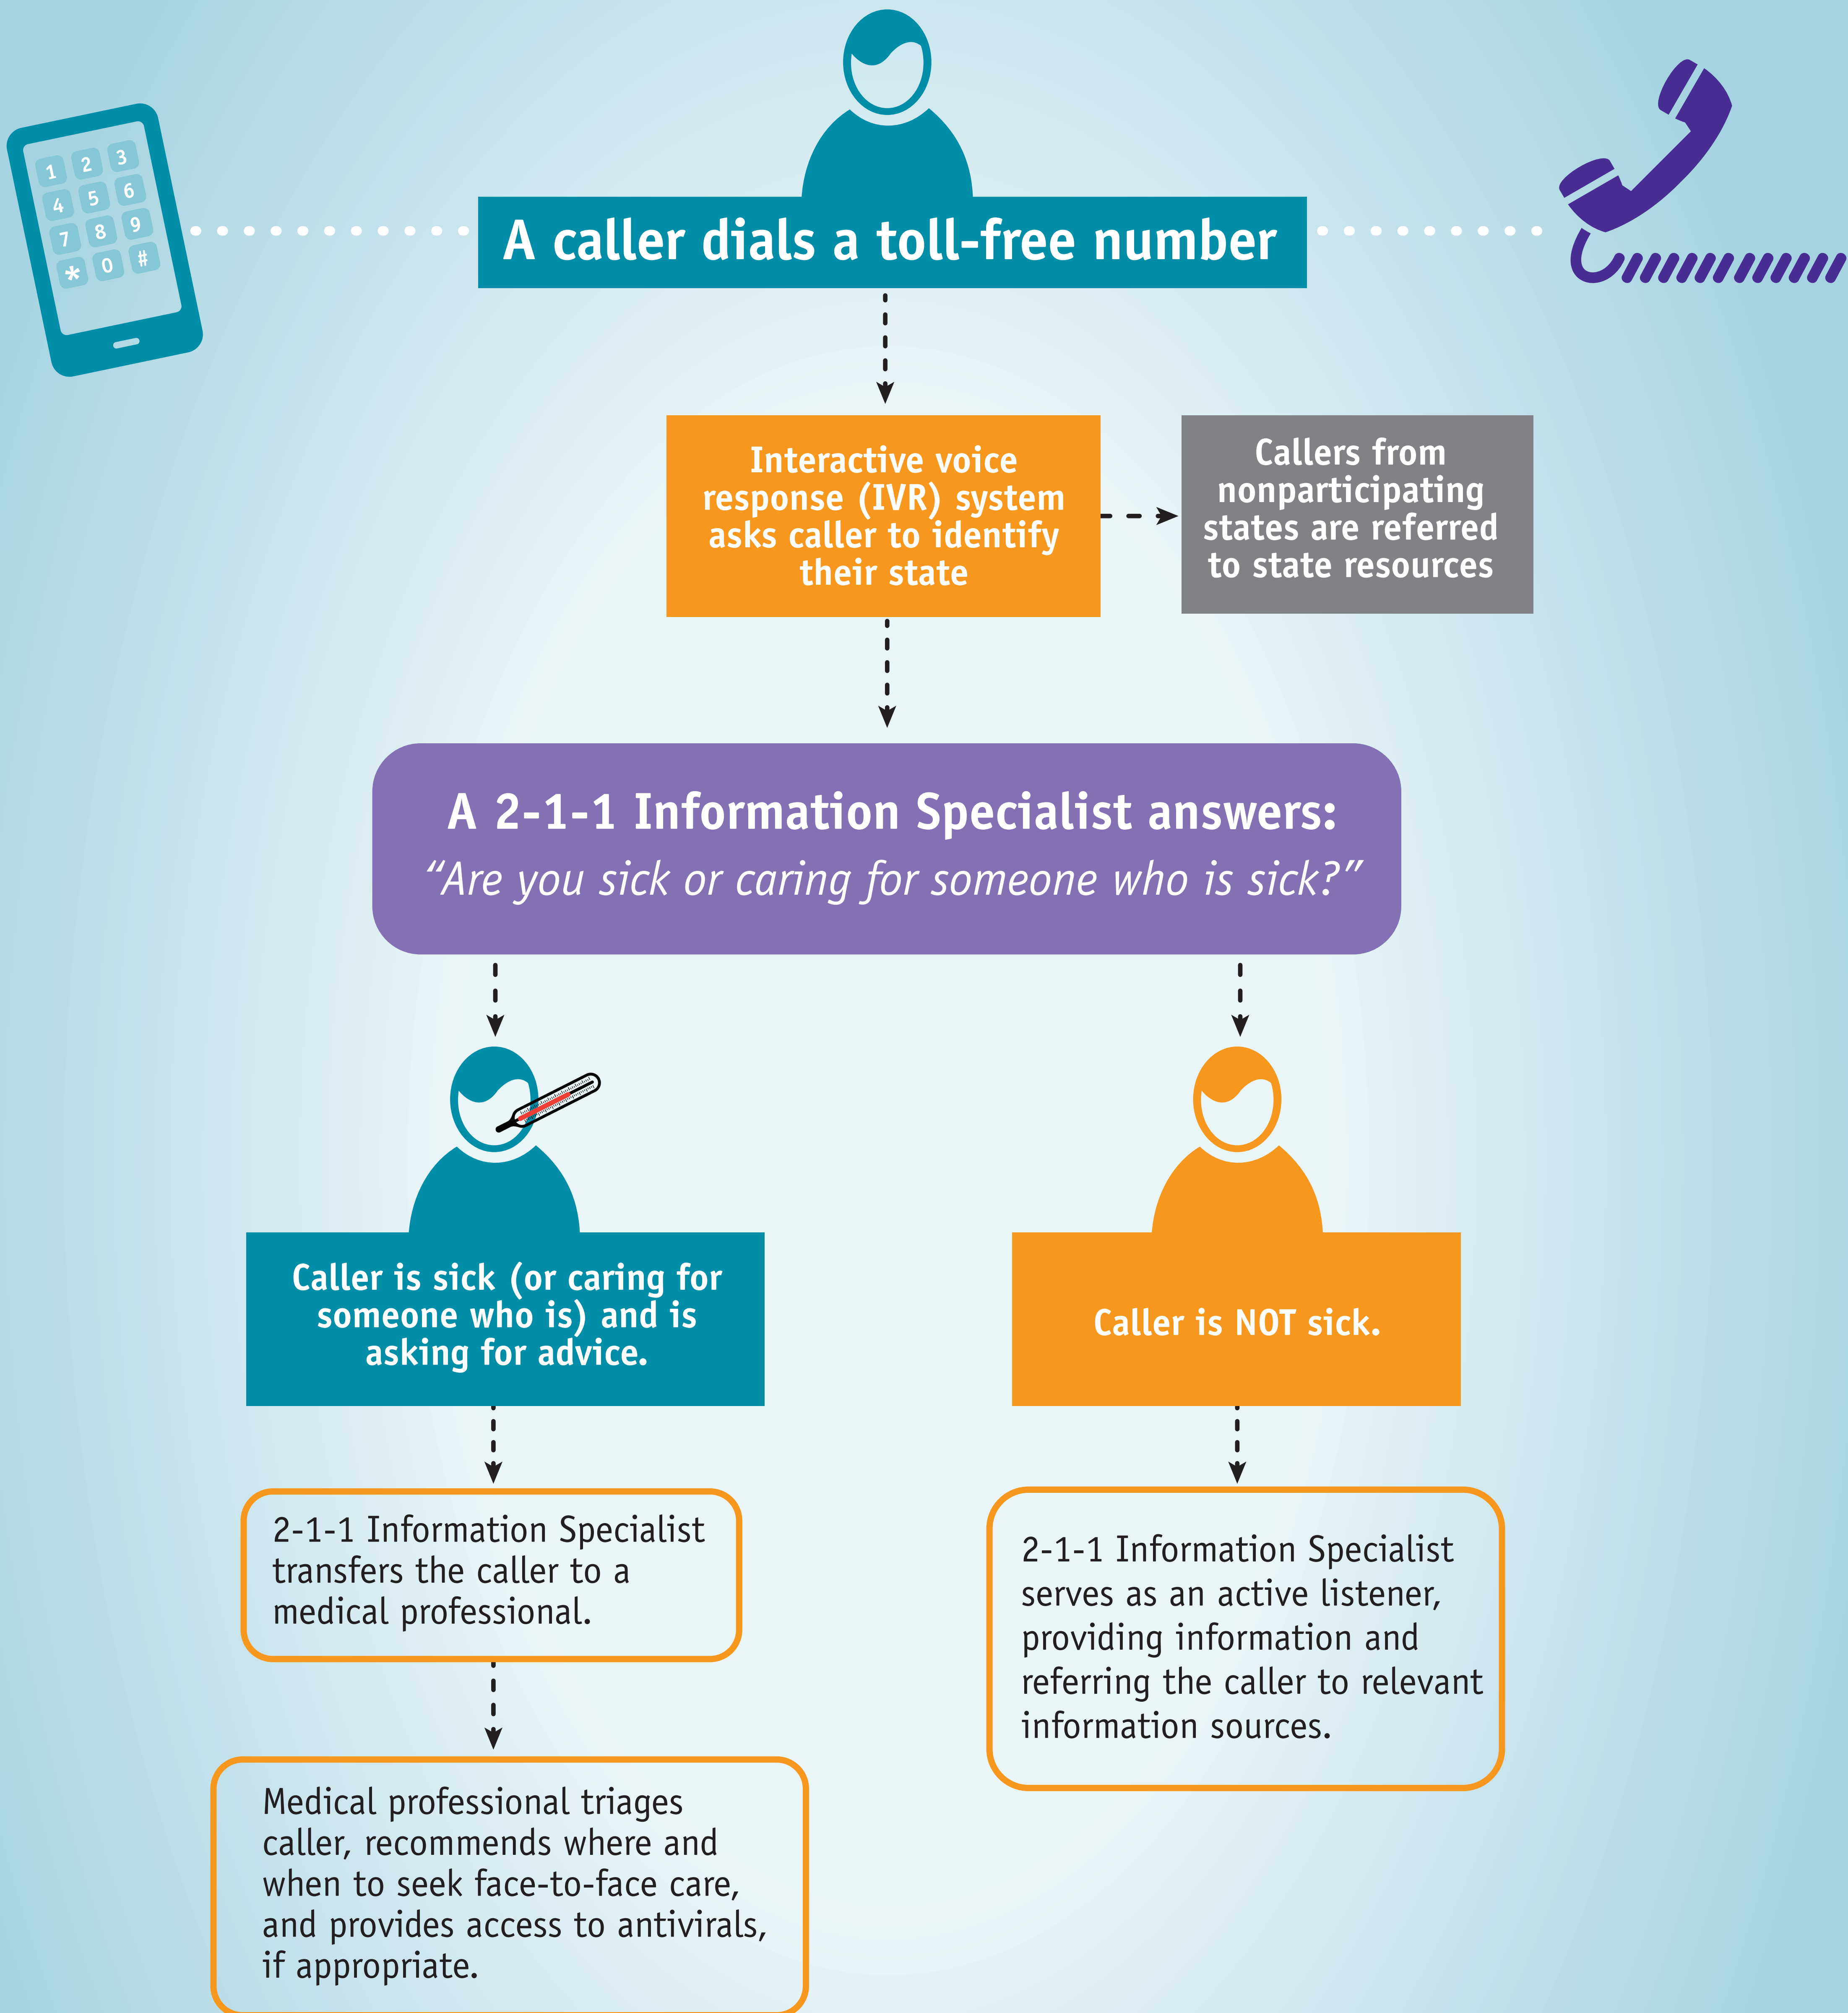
1 2 3
4 5 6
7 8 9
* 0 #

A caller dials a toll-free number

Interactive voice response (IVR) system asks caller to identify their state

Callers from nonparticipating states are referred to state resources

A 2-1-1 Information Specialist answers:
“Are you sick or caring for someone who is sick?”

Caller is sick (or caring for someone who is) and is asking for advice.

Caller is NOT sick.

2-1-1 Information Specialist transfers the caller to a medical professional.

2-1-1 Information Specialist serves as an active listener, providing information and referring the caller to relevant information sources.

Medical professional triages caller, recommends where and when to seek face-to-face care, and provides access to antivirals, if appropriate.